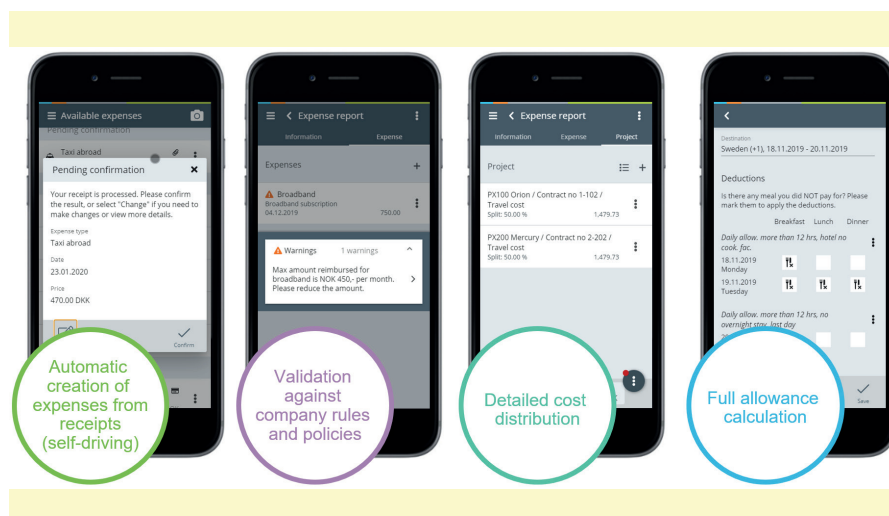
Available expenses

Pending confirmation

Taxi abroad

Pending confirmation

Your receipt is processed. Please confirm the result, or select "Change" if you need to make changes or view more details.

Expense type

Taxi abroad

Date

23.01.2020

Price

470.00 DKK

Confirm

Automatic creation of expenses from receipts (self-driving)

Expense report

Information

Expense

Expenses

Broadband

Broadband subscription

04.12.2019

750.00

Warnings

1 warnings

Max amount reimbursed for broadband is NOK 450,- per month. Please reduce the amount.

Validation against company rules and policies

Expense report

Information

Expense

Project

Project

PX100 Orion / Contract no 1-102 / Travel cost

Split: 50.00 %

1,479.73

PX200 Mercury / Contract no 2-202 / Travel cost

Split: 50.00 %

1,479.73

Detailed cost distribution

Destination

Sweden (+1), 18.11.2019 - 20.11.2019

Deductions

Is there any meal you did NOT pay for? Please mark them to apply the deductions.

Breakfast Lunch Dinner

Daily allow. more than 12 hrs, hotel no cook. fac.

18.11.2019

Monday

19.11.2019

Tuesday

Daily allow. more than 12 hrs, no overnight stay, last day

Save

Full allowance calculation